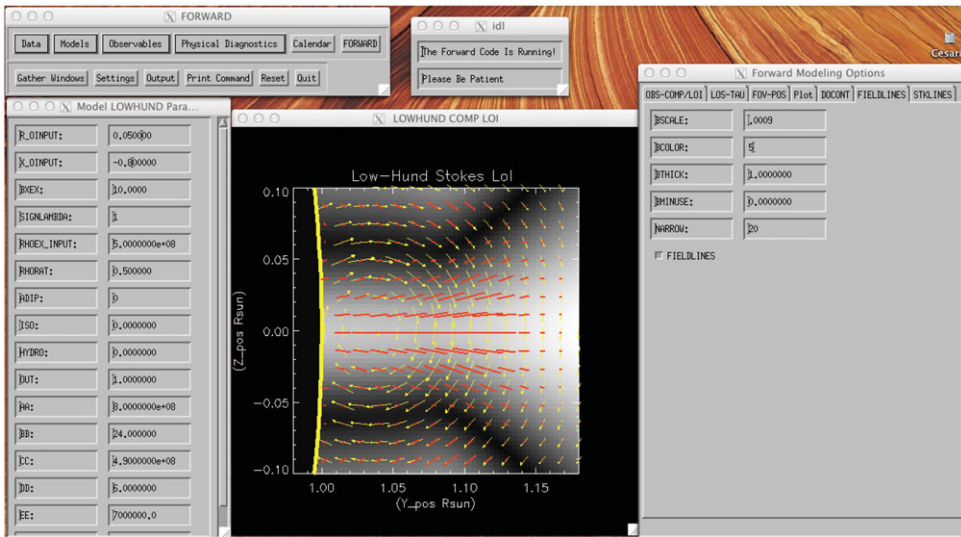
FORWARD

Data | Models | Observables | Physical Diagnostics | Calendar | FORWARD

Gather Windows | Settings | Output | Print Command | Reset | Quit

idl

The Forward Code Is Running!

Please Be Patient

Cesar

Model LOWHUND Para...

R_OINPUT: 0.050000
X_OINPUT: -0.800000
BXEX: 10.0000
SIGNLAMBDA: 1
RHOEX_INPUT: 5.0000000e+08
RHORAT: 0.500000
ADIP: 0
ISO: 0.0000000
HYDRO: 0.0000000
OUT: 1.0000000
AA: 8.0000000e+08
BB: 24.000000
CC: 4.9000000e+08
DD: 6.0000000
EE: 7000000.0

LOWHUND COMP LOI

Low-Hund Stokes Lol

0.10
0.05
0.00
−0.05
−0.10
(Z_pos Rsun)
1.00 1.05 1.10 1.15
(Y_pos Rsun)

Forward Modeling Options

OBS-COMP/LOI | LOS-TAU | FOV-POS | Plot | DOCONT | FIELDLINES | STKLINES

BSCALE: 1.0009
BCOLOR: 5
BTHICK: 1.0000000
BMINUSE: 0.0000000
NARROW: 20

FIELDLINES